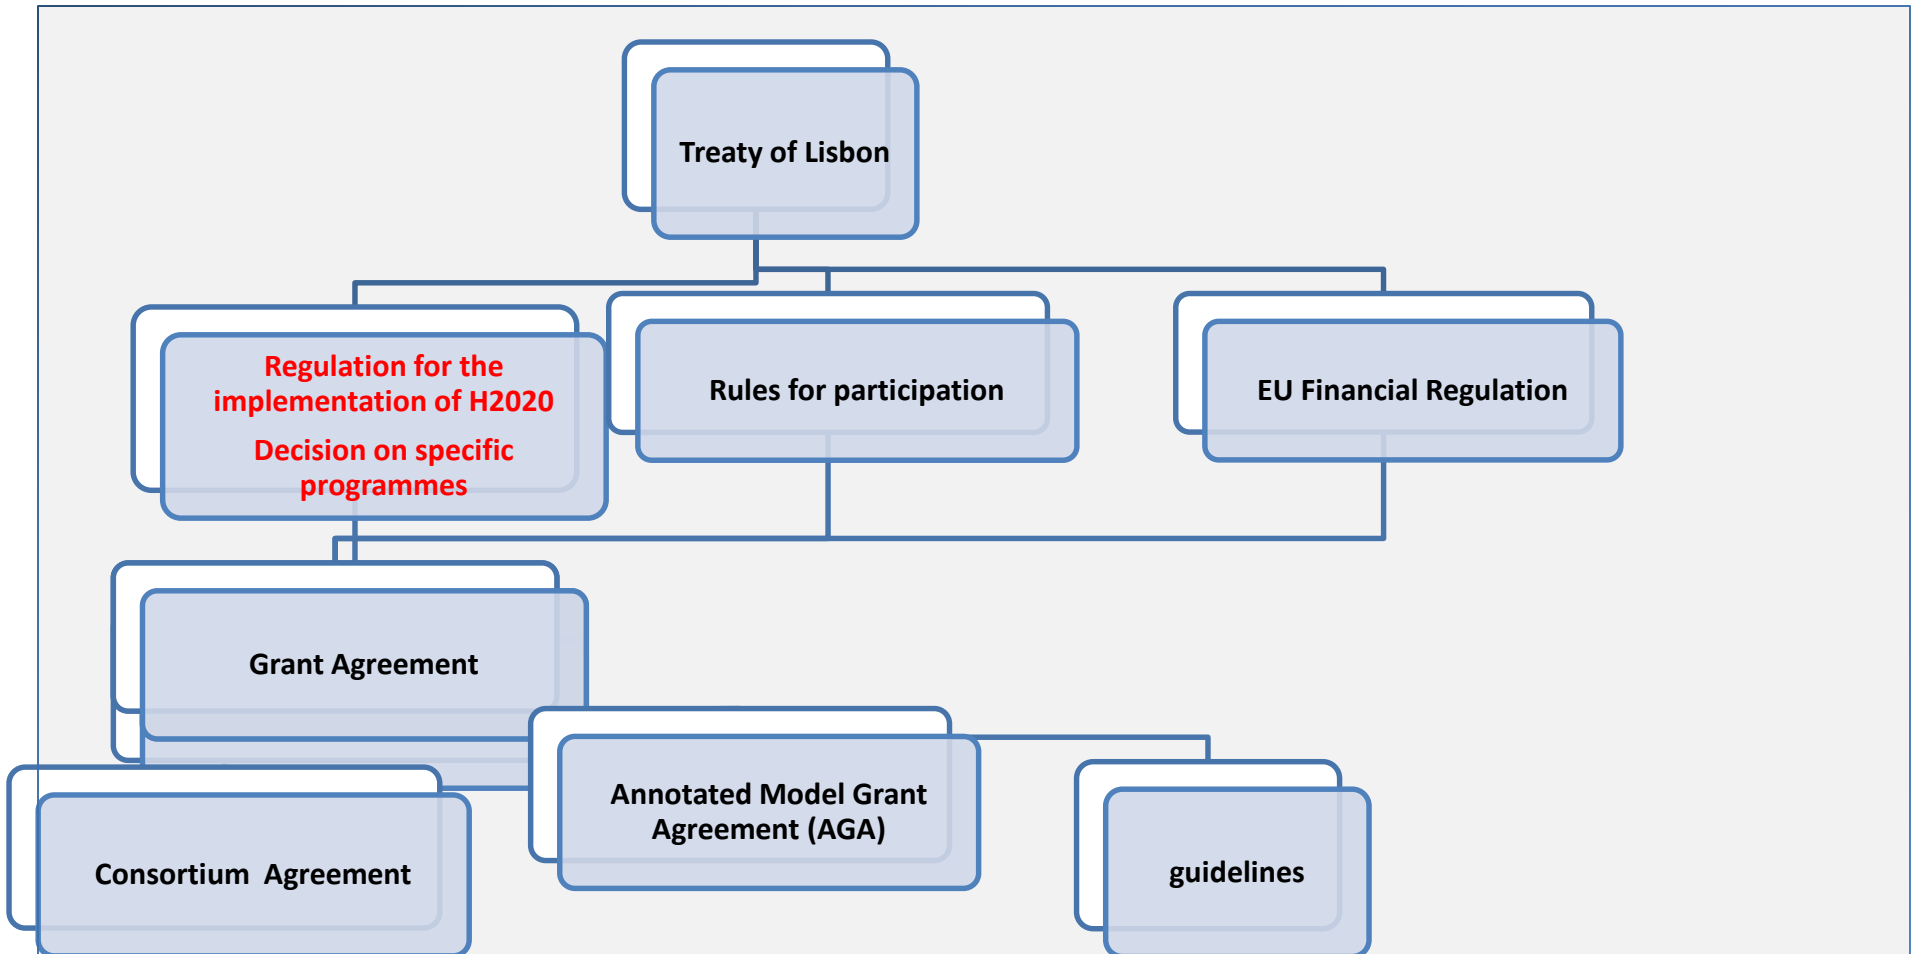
Treaty of Lisbon

Regulation for the implementation of H2020

Decision on specific programmes

Rules for participation

EU Financial Regulation

Grant Agreement

Consortium Agreement

Annotated Model Grant Agreement (AGA)

guidelines